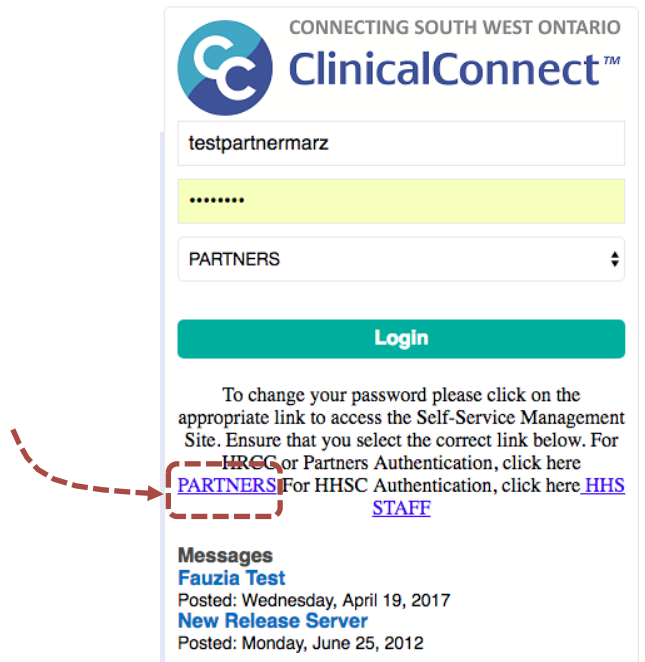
CC
CONNECTING SOUTH WEST ONTARIO
ClinicalConnect™

testpartnermarz

••••••••

PARTNERS

Login

To change your password please click on the appropriate link to access the Self-Service Management Site. Ensure that you select the correct link below. For HRCC or Partners Authentication, click here PARTNERS For HHSC Authentication, click here HHS STAFF

Messages
Fauzia Test
Posted: Wednesday, April 19, 2017
New Release Server
Posted: Monday, June 25, 2012